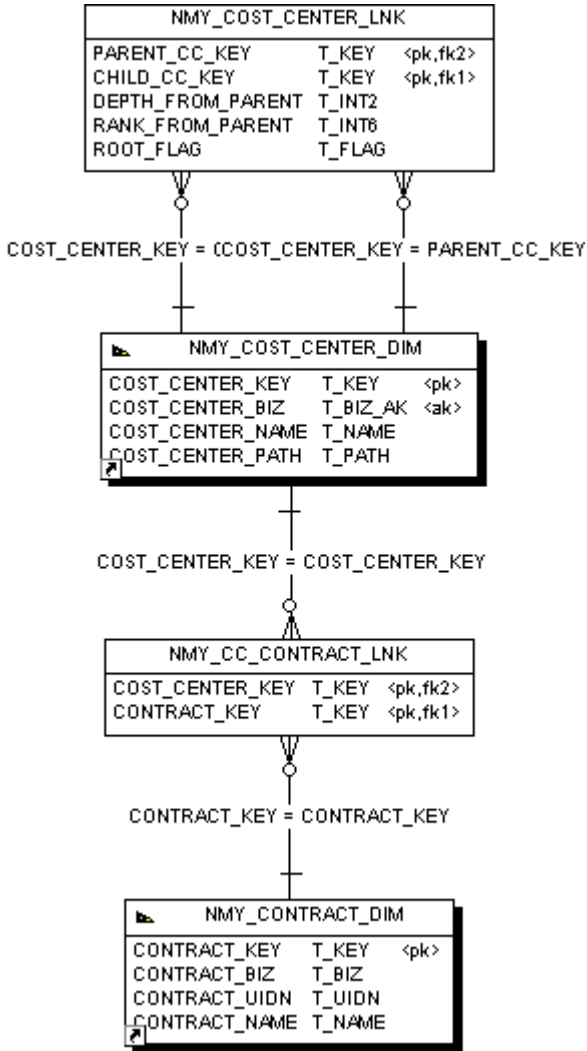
NMY_COST_CENTER_LNK

| | | |
|---|---|---|
| PARENT_CC_KEY | T_KEY | <pk,fk2> |
| CHILD_CC_KEY | T_KEY | <pk,fk1> |
| DEPTH_FROM_PARENT | T_INT2 | |
| RANK_FROM_PARENT | T_INT6 | |
| ROOT_FLAG | T_FLAG | |

COST_CENTER_KEY = CCOST_CENTER_KEY = PARENT_CC_KEY

NMY_COST_CENTER_DIM

| | | |
|---|---|---|
| COST_CENTER_KEY | T_KEY | <pk> |
| COST_CENTER_BIZ | T_BIZ_AK | <ak> |
| COST_CENTER_NAME | T_NAME | |
| COST_CENTER_PATH | T_PATH | |

COST_CENTER_KEY = COST_CENTER_KEY

NMY_CC_CONTRACT_LNK

| | | |
|---|---|---|
| COST_CENTER_KEY | T_KEY | <pk,fk2> |
| CONTRACT_KEY | T_KEY | <pk,fk1> |

CONTRACT_KEY = CONTRACT_KEY

NMY_CONTRACT_DIM

| | | |
|---|---|---|
| CONTRACT_KEY | T_KEY | <pk> |
| CONTRACT_BIZ | T_BIZ | |
| CONTRACT_UIDN | T_UIDN | |
| CONTRACT_NAME | T_NAME | |